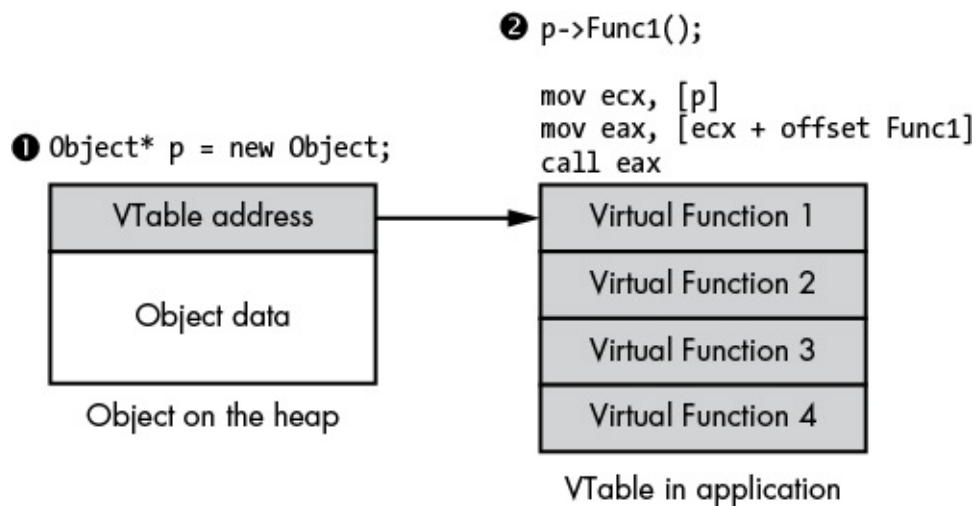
❷ p->Func1();

mov ecx, [p]
mov eax, [ecx + offset Func1]
call eax

❶ Object* p = new Object;

VTable address

Object data

Object on the heap

Virtual Function 1

Virtual Function 2

Virtual Function 3

Virtual Function 4

VTable in application